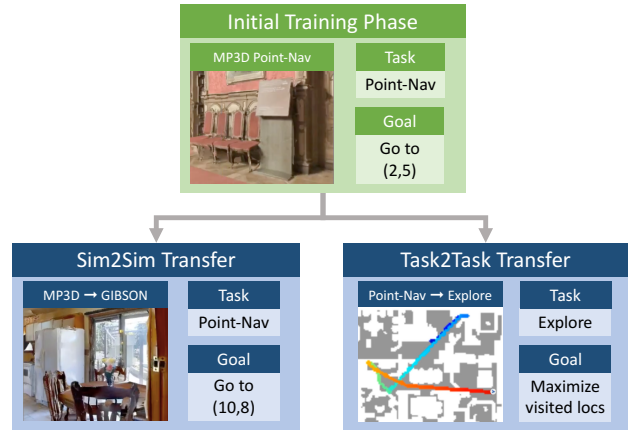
Initial Training Phase

MP3D Point-Nav

Task

Point-Nav

Goal

Go to (2,5)

Sim2Sim Transfer

MP3D → GIBSON

Task

Point-Nav

Goal

Go to (10,8)

Task2Task Transfer

Point-Nav → Explore

Task

Explore

Goal

Maximize visited locs